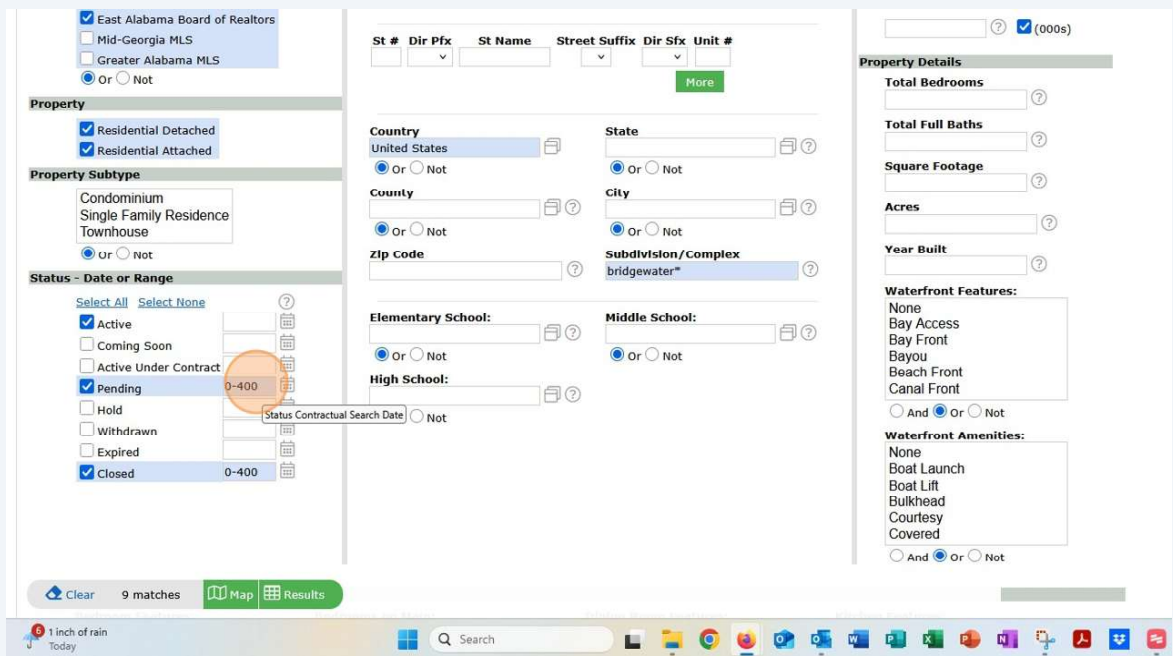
East Alabama Board of Realtors
Mid-Georgia MLS
Greater Alabama MLS
Or Not

Property
Residential Detached
Residential Attached

Property Subtype
Condominium
Single Family Residence
Townhouse
Or Not

Status - Date or Range
Select All Select None
Active
Coming Soon
Active Under Contract
Pending 0-400
Hold
Withdrawn
Expired
Closed 0-400

St # Dir Pfx St Name Street Suffix Dir Sfx Unit #
More

Country
United States
Or Not
State
Or Not
County
Or Not
City
Or Not
Zip Code
Subdivision/Complex
bridgewater*

Elementary School:
Or Not
Middle School:
Or Not
High School:
Status Contractual Search Date Not

(000s)

Property Details
Total Bedrooms
Total Full Baths
Square Footage
Acres
Year Built
Waterfront Features:
None
Bay Access
Bay Front
Bayou
Beach Front
Canal Front
And Or Not
Waterfront Amenities:
None
Boat Launch
Boat Lift
Bulkhead
Courtesy
Covered
And Or Not

Clear 9 matches Map Results

6
1 inch of rain
Today
Search